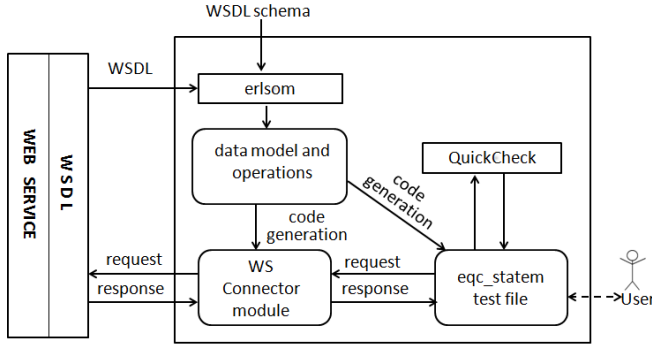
WSDL schema

WSDL

erlsom

data model and operations

code generation

QuickCheck

code generation

WEB SERVICE

W SDL

request

response

WS Connector module

request

response

eqc_statem test file

User